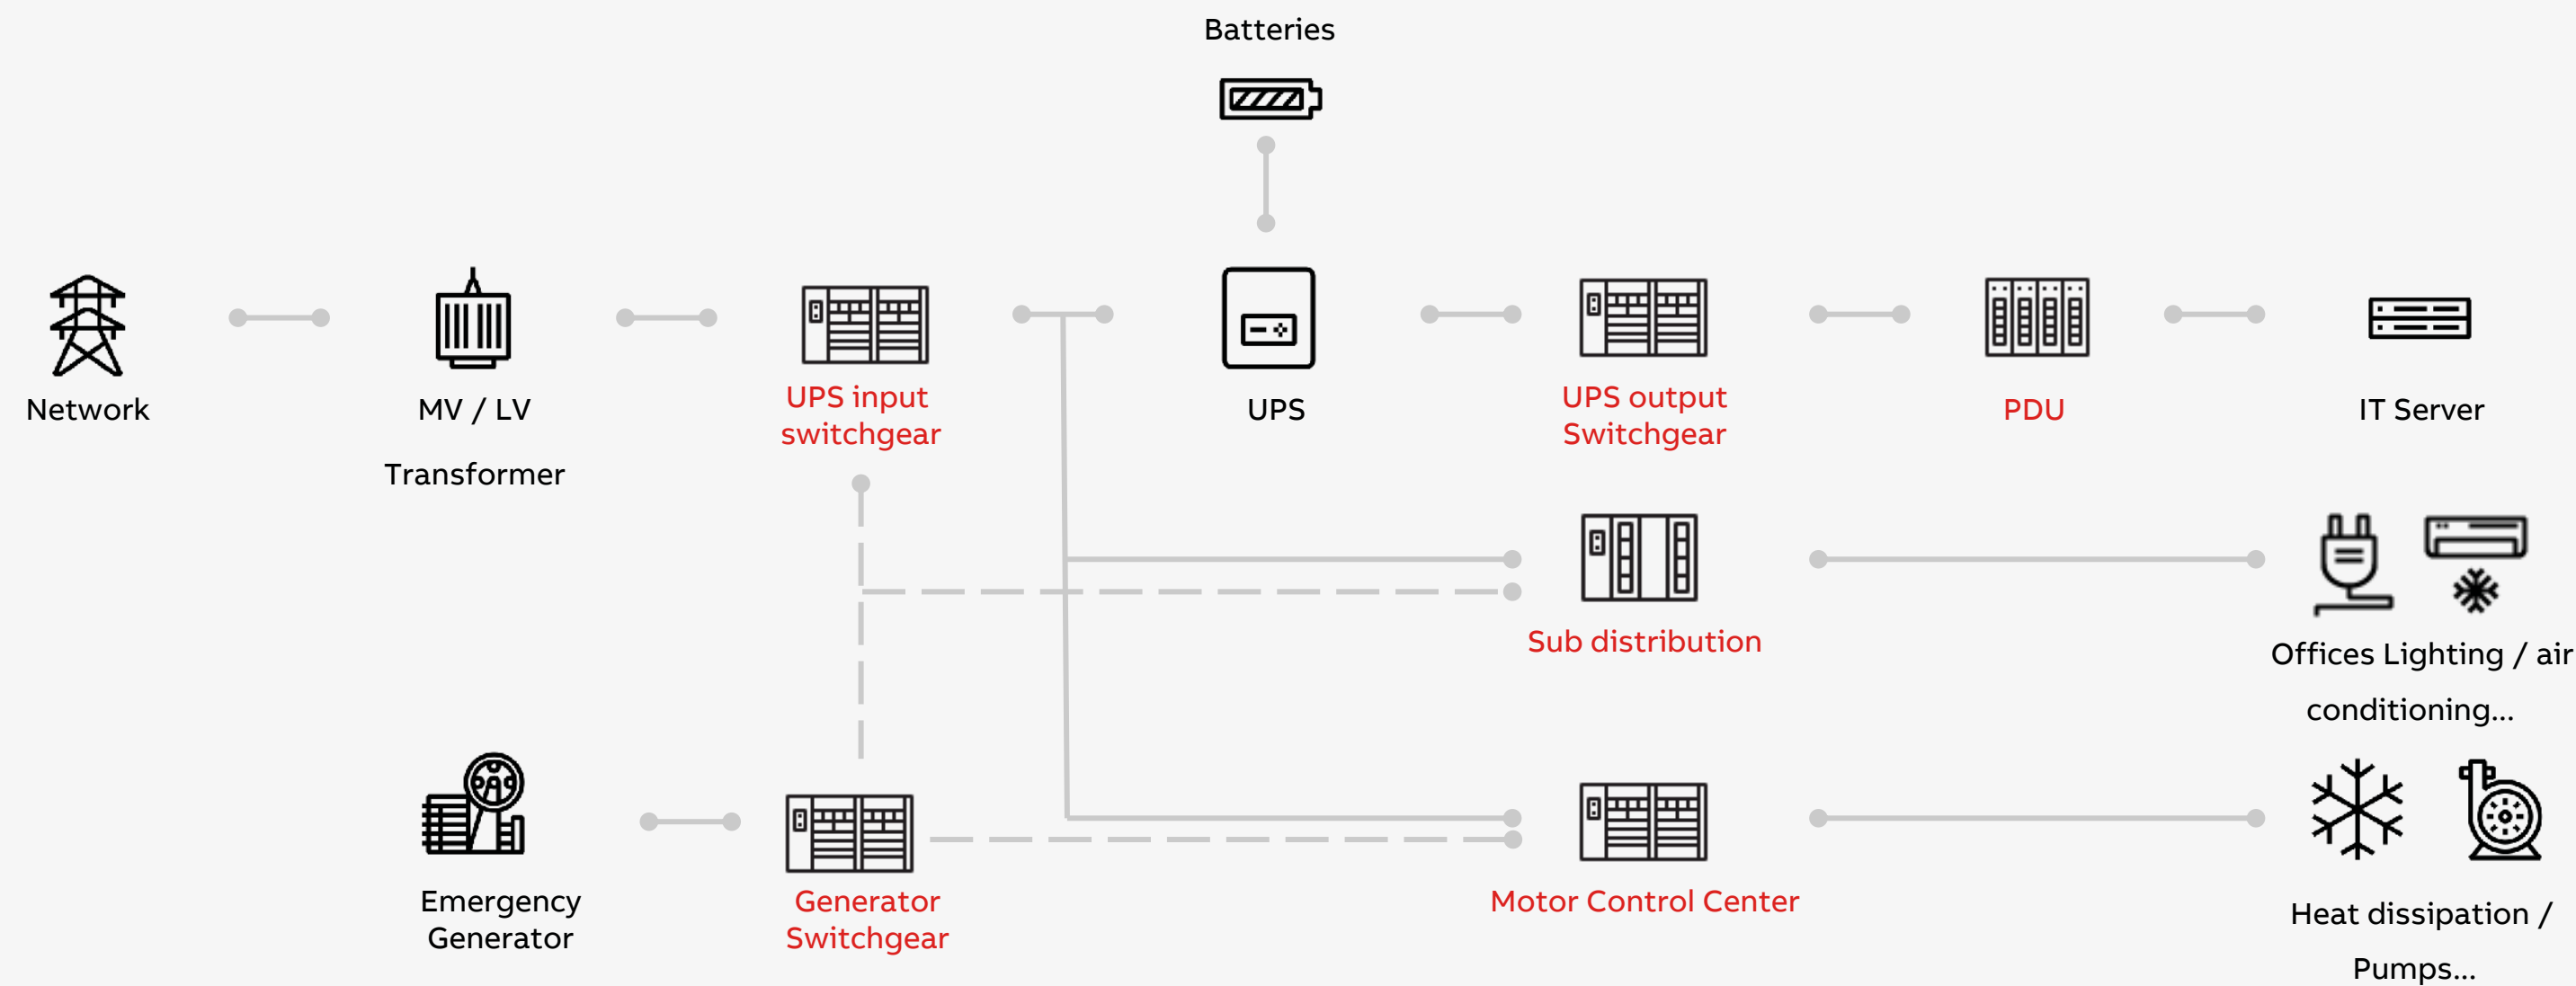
Batteries

Network

MV / LV

Transformer

UPS input switchgear

UPS

UPS output Switchgear

PDU

IT Server

Sub distribution

Offices Lighting / air conditioning...

Emergency Generator

Generator Switchgear

Motor Control Center

Heat dissipation / Pumps...